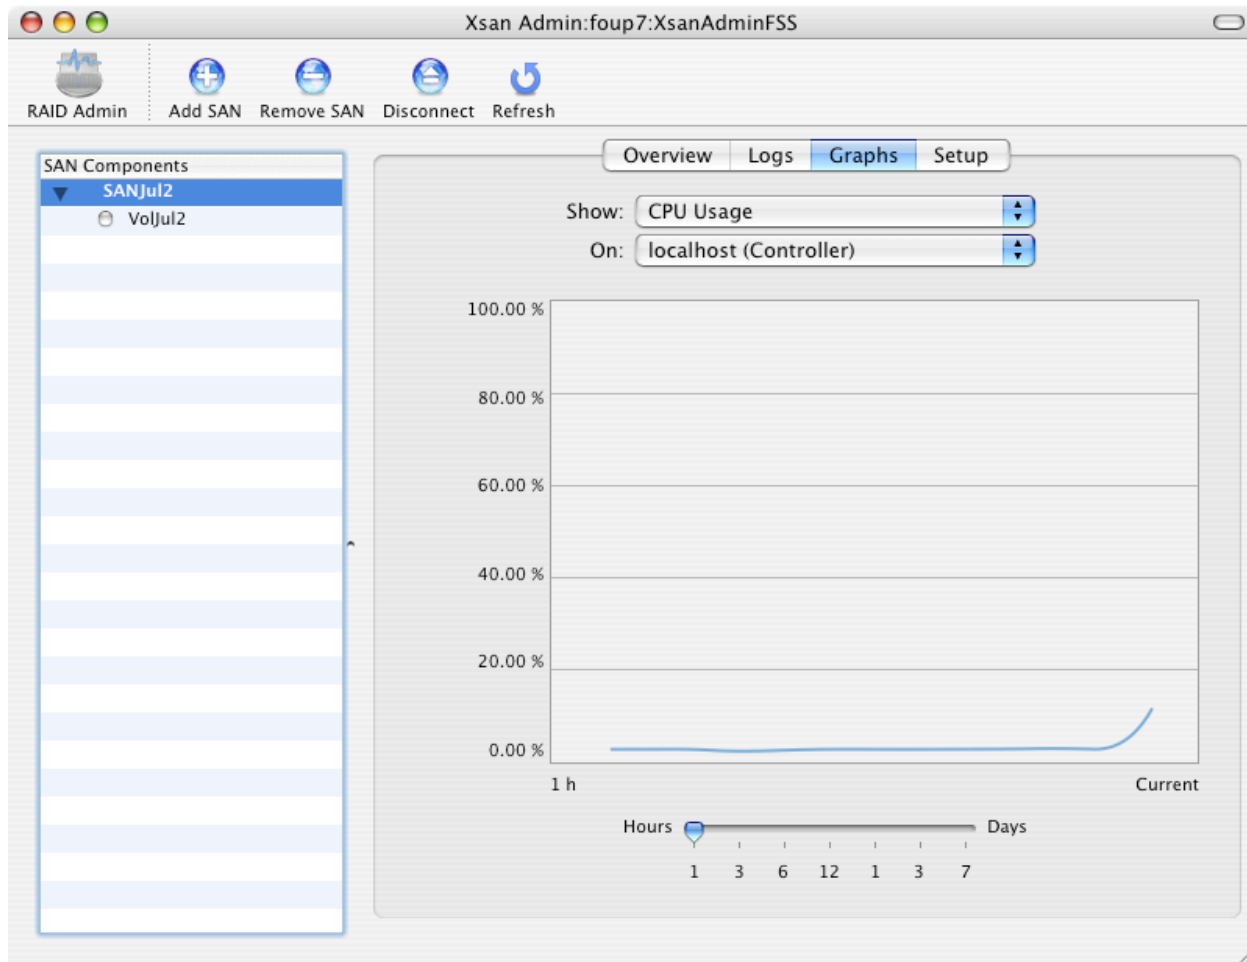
Xsan Admin:foup7:XsanAdminFSS

RAID Admin
Add SAN
Remove SAN
Disconnect
Refresh

SAN Components
SANJul2
VolJul2

Overview
Logs
Graphs
Setup

Show: CPU Usage
On: localhost (Controller)

100.00 %
80.00 %
60.00 %
40.00 %
20.00 %
0.00 %

1 h
Current

Hours
Days
1 3 6 12 1 3 7